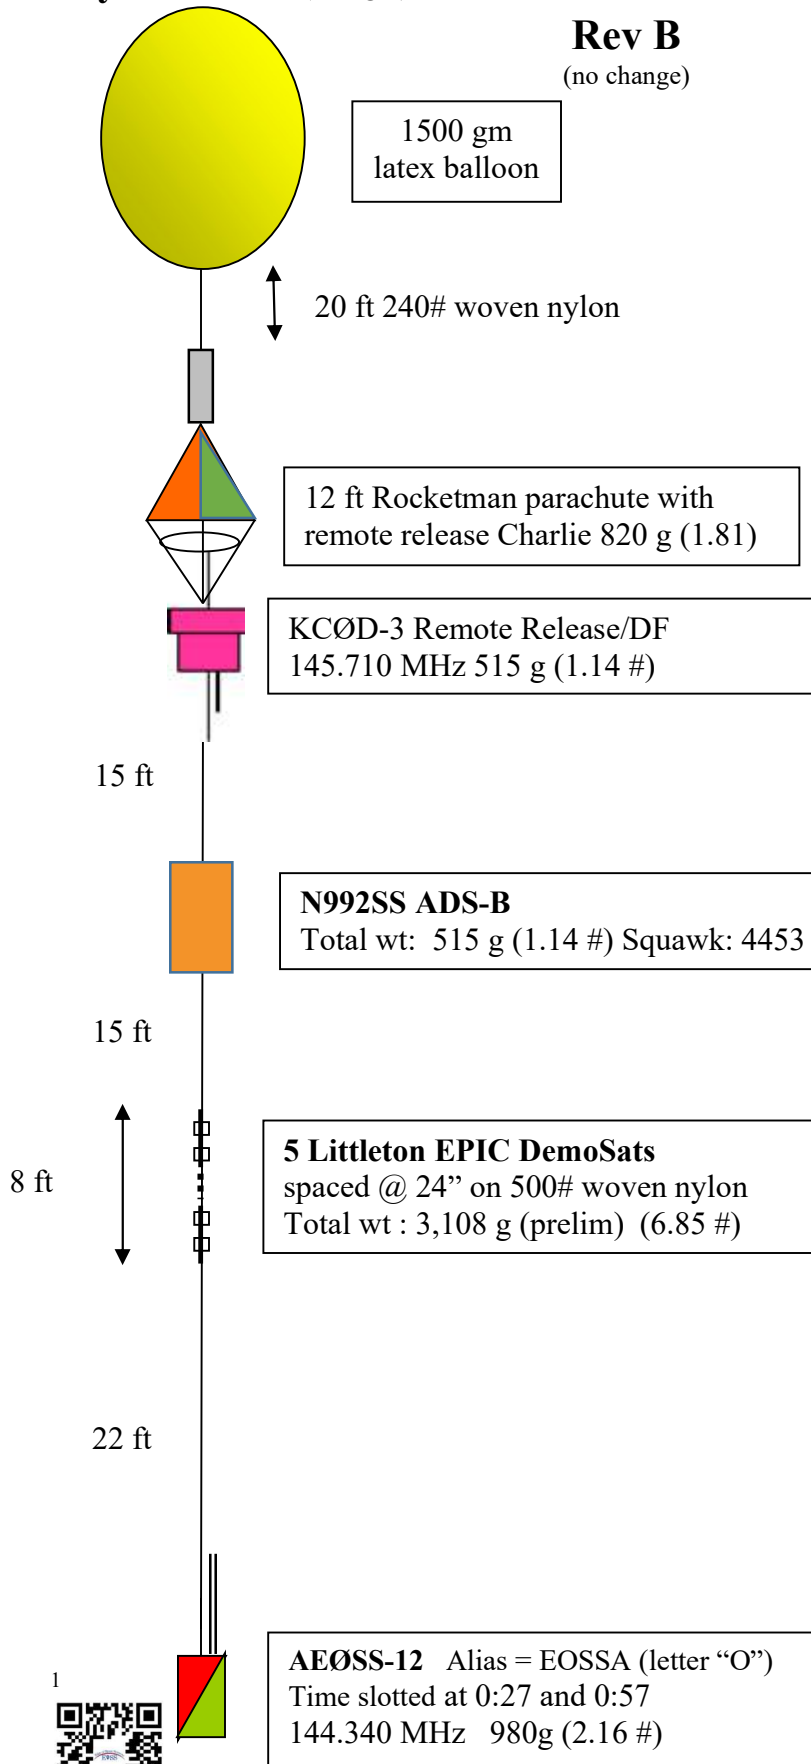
Rev B
(no change)

1500 gm
latex balloon

20 ft 240# woven nylon

12 ft Rocketman parachute with remote release Charlie 820 g (1.81)

KCØD-3 Remote Release/DF
145.710 MHz 515 g (1.14 #)

15 ft

N992SS ADS-B
Total wt: 515 g (1.14 #) Squawk: 4453

15 ft

8 ft

5 Littleton EPIC DemoSats
spaced @ 24" on 500# woven nylon
Total wt : 3,108 g (prelim) (6.85 #)

22 ft

1

AEØSS-12 Alias = EOSSA (letter "O")
Time slotted at 0:27 and 0:57
144.340 MHz 980g (2.16 #)